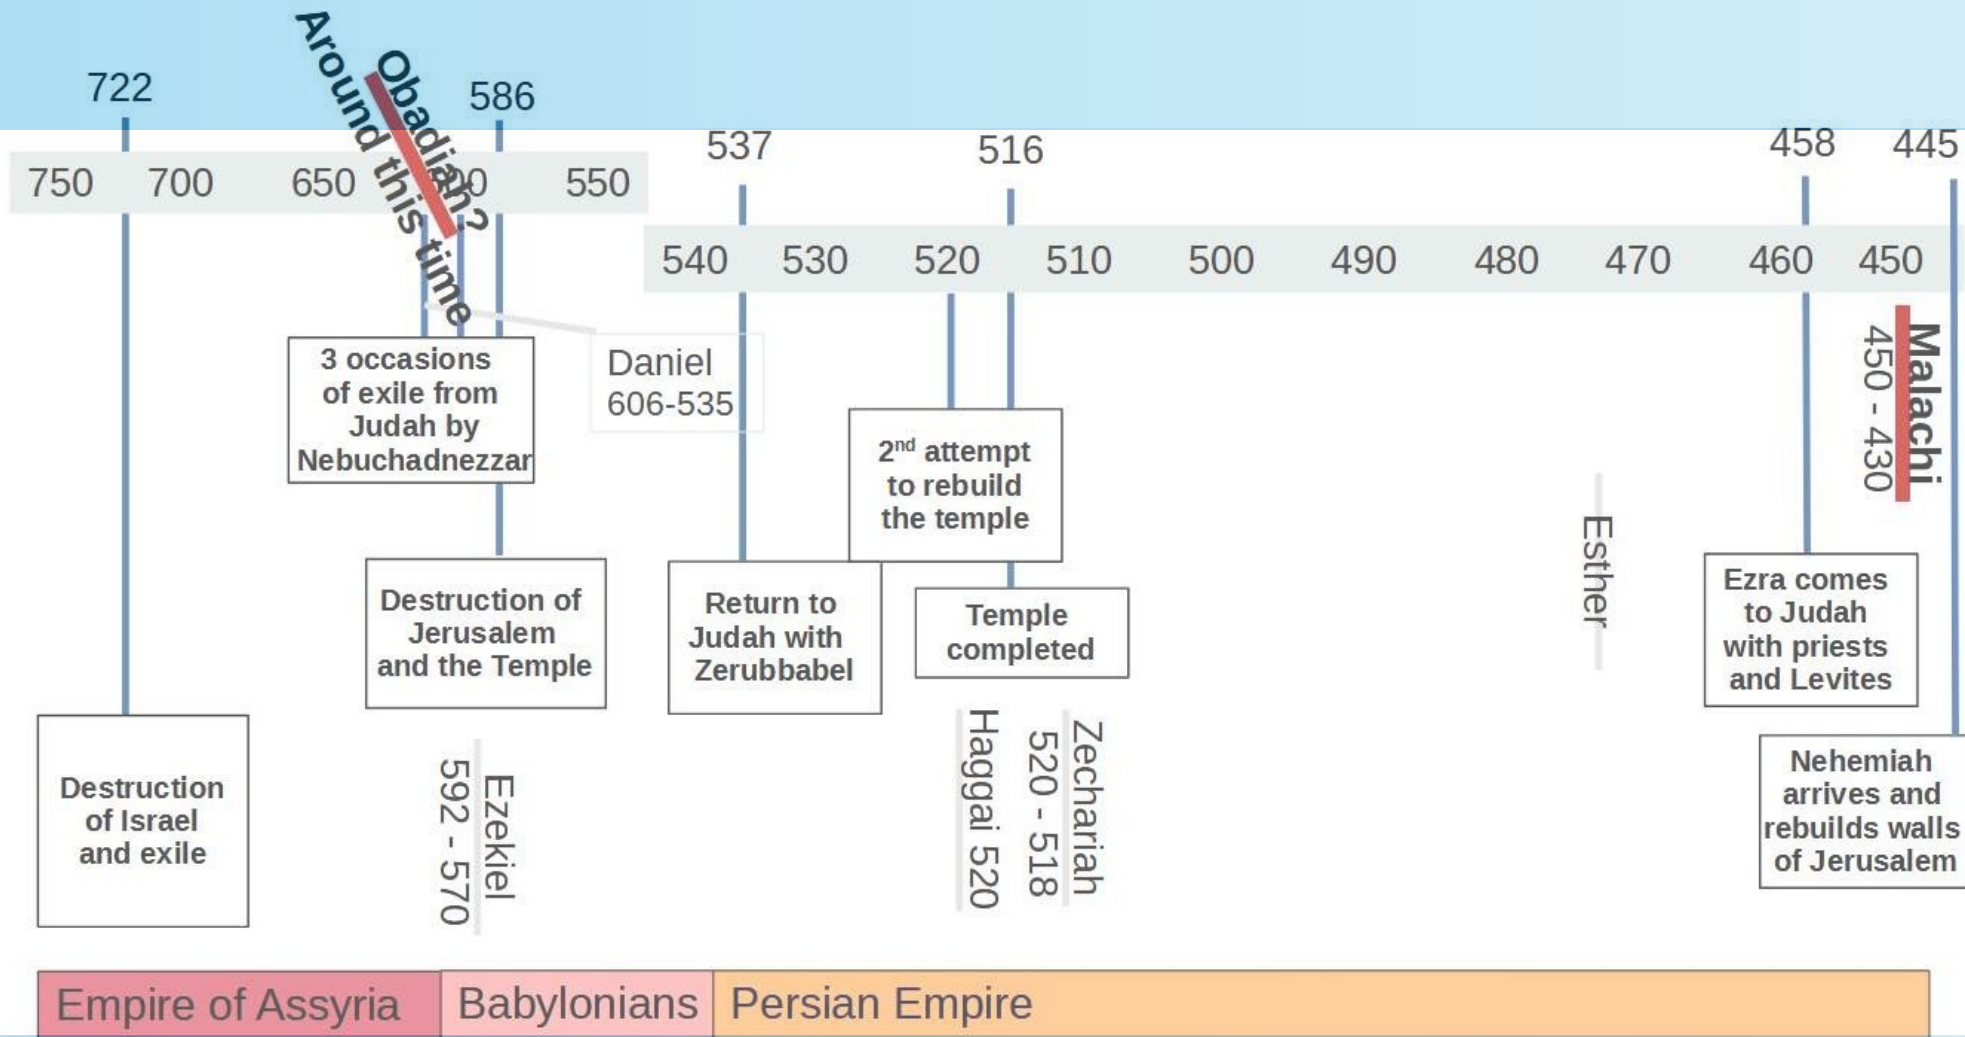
722

586

Obadiah?
Around this time

750 700 650 600 550

537

516

458 445

540 530 520 510 500 490 480 470 460 450

Malachi
450 - 430

3 occasions of exile from Judah by Nebuchadnezzar

Daniel
606-535

2nd attempt to rebuild the temple

Esther

Destruction of Jerusalem and the Temple

Return to Judah with Zerubbabel

Temple completed

Ezra comes to Judah with priests and Levites

Destruction of Israel and exile

592 - 570
Ezekiel

Haggai 520

520 - 518
Zechariah

Nehemiah arrives and rebuilds walls of Jerusalem

Empire of Assyria | Babylonians | Persian Empire